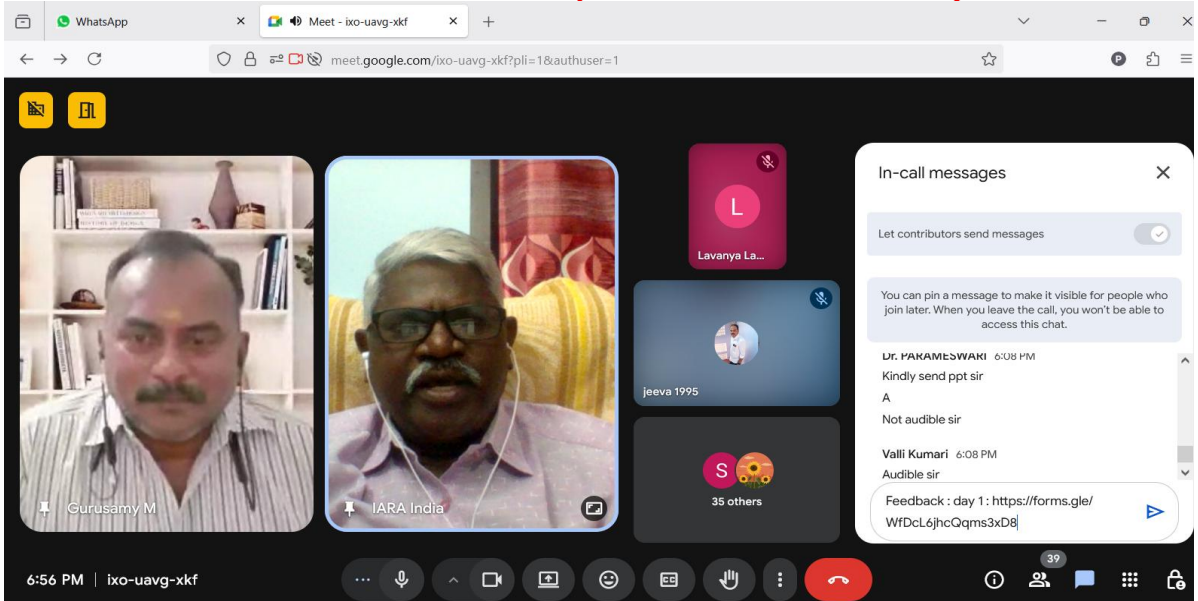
WhatsApp

Meet - ixo-uavg-xkf

meet.google.com/ixo-uavg-xkf?pli=1&authuser=1

L

Lavanya La...

jeeva 1995

S

35 others

Gurusamy M

IARA India

In-call messages

Let contributors send messages

You can pin a message to make it visible for people who join later. When you leave the call, you won't be able to access this chat.

Dr. PARAMESWARI 6:08 PM
Kindly send ppt sir
A
Not audible sir

Valli Kumari 6:08 PM
Audible sir

Feedback : day 1 : https://forms.gle/WfDcL6jhcQqms3xD8

6:56 PM | ixo-uavg-xkf

39